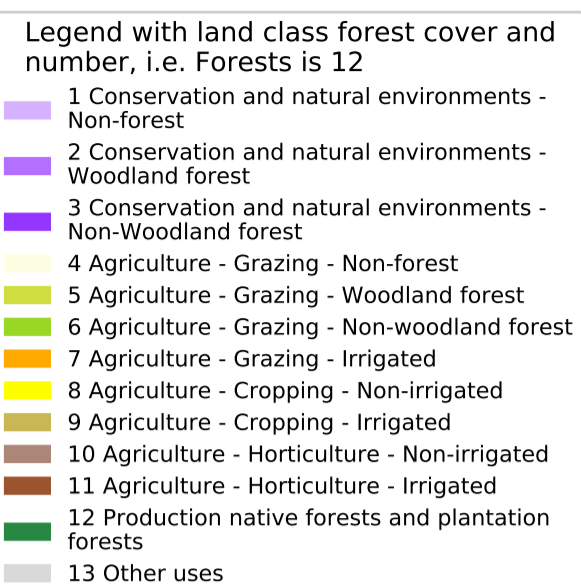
Legend with land class forest cover and number, i.e. Forests is 12

1 Conservation and natural environments - Non-forest

2 Conservation and natural environments - Woodland forest

3 Conservation and natural environments - Non-Woodland forest

4 Agriculture - Grazing - Non-forest

5 Agriculture - Grazing - Woodland forest

6 Agriculture - Grazing - Non-woodland forest

7 Agriculture - Grazing - Irrigated

8 Agriculture - Cropping - Non-irrigated

9 Agriculture - Cropping - Irrigated

10 Agriculture - Horticulture - Non-irrigated

11 Agriculture - Horticulture - Irrigated

12 Production native forests and plantation forests

13 Other uses